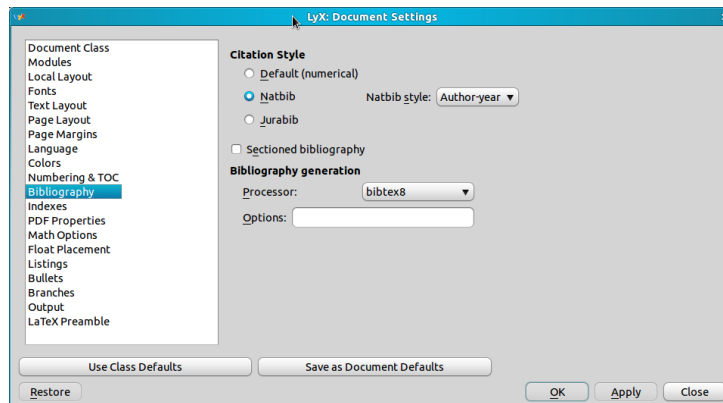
LyX: Document Settings

Document Class
Modules
Local Layout
Fonts
Text Layout
Page Layout
Page Margins
Language
Colors
Numbering & TOC
Bibliography
Indexes
PDF Properties
Math Options
Float Placement
Listings
Bullets
Branches
Output
LaTeX Preamble

Citation Style
Default (numerical)
Natbib
Natbib style: Author-year
Jurabib
Sectioned bibliography
Bibliography generation
Processor: bibtex8
Options:

Use Class Defaults
Save as Document Defaults
Restore
OK
Apply
Close